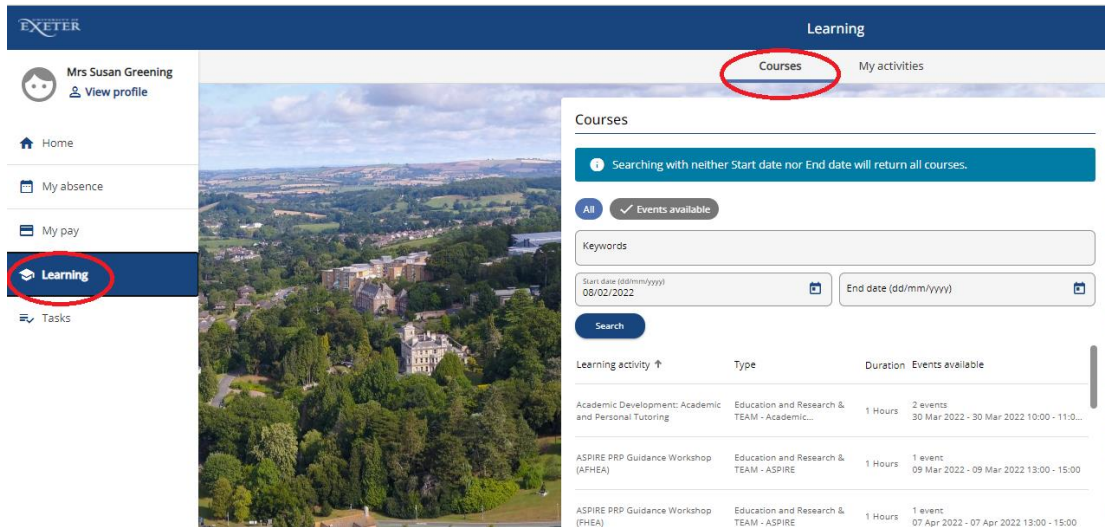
EXETER

Learning

Mrs Susan Greening
View profile

Home
My absence
My pay
Learning
Tasks

Courses
My activities

Courses

Searching with neither Start date nor End date will return all courses.

All
Events available

Keywords

Start date (dd/mm/yyyy)
08/02/2022

End date (dd/mm/yyyy)

Search

| Learning activity ↑ | Type | Duration | Events available |
|---|---|---|---|
| Academic Development: Academic and Personal Tutoring | Education and Research & TEAM - Academic... | 1 Hours | 2 events 30 Mar 2022 - 30 Mar 2022 10:00 - 11:0... |
| ASPIRE PRP Guidance Workshop (AFHEA) | Education and Research & TEAM - ASPIRE | 1 Hours | 1 event 09 Mar 2022 - 09 Mar 2022 13:00 - 15:00 |
| ASPIRE PRP Guidance Workshop (FHEA) | Education and Research & TEAM - ASPIRE | 1 Hours | 1 event 07 Apr 2022 - 07 Apr 2022 13:00 - 15:00 |